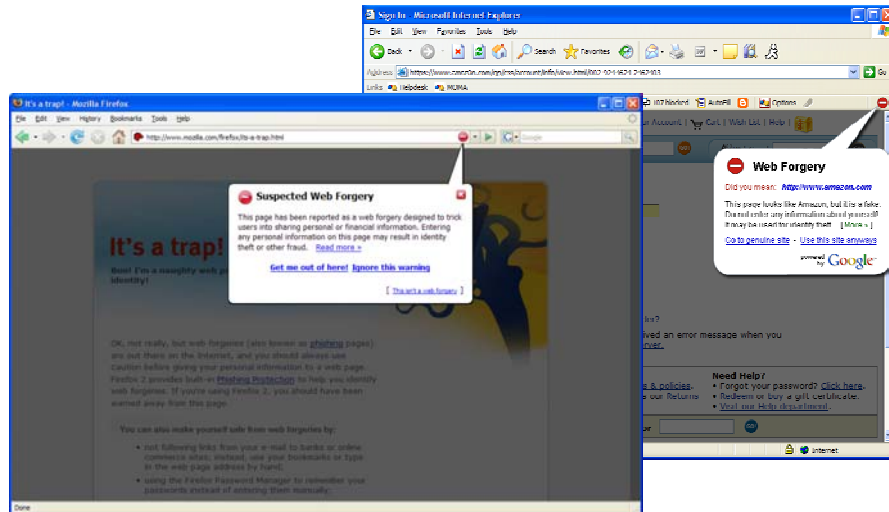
Sign In - Microsoft Internet Explorer

File Edit View Favorites Tools Help

Back Search Favorites

Address https://www.amazon.com/gp/css/account/info/view.html/002-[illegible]

Go

Links Helpdesk MUMA

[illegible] Blocked AutoFill Options

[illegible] Account | Cart | Wish List | Help |

Web Forgery

Did you mean: https://www.amazon.com

This page looks like Amazon, but it's a fake. Do not enter any information about yourself! It may be used for identity theft. [ More » ]

Go to genuine site - Use this site anyway

powered by Google

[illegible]ived an error message when you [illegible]

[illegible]rver.

Need Help?

• Forgot your password? Click here.

• Redeem or buy a gift certificate.

• Visit our Help department.

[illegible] & policies.

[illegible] our Returns

Internet

It's a trap! - Mozilla Firefox

File Edit View History Bookmarks Tools Help

http://www.mozilla.com/firefox/its-a-trap.html

Google

Suspected Web Forgery

This page has been reported as a web forgery designed to trick users into sharing personal or financial information. Entering any personal information on this page may result in identity theft or other fraud. Read more »

Get me out of here! Ignore this warning

[ This isn't a web forgery ]

It's a trap!

Boo! I'm a naughty web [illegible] identity!

OK, not really, but web forgeries (also known as phishing pages) are out there on the Internet, and you should always use caution before giving your personal information to a web page. Firefox 2 provides built-in Phishing Protection to help you identify web forgeries. If you're using Firefox 2, you should have been warned away from this page.

You can also make yourself safe from web forgeries by:

• not following links from your e-mail to banks or online commerce sites. Instead, use your bookmarks or type in the web page address by hand;

• using the Firefox Password Manager to remember your passwords instead of entering them manually;

Done